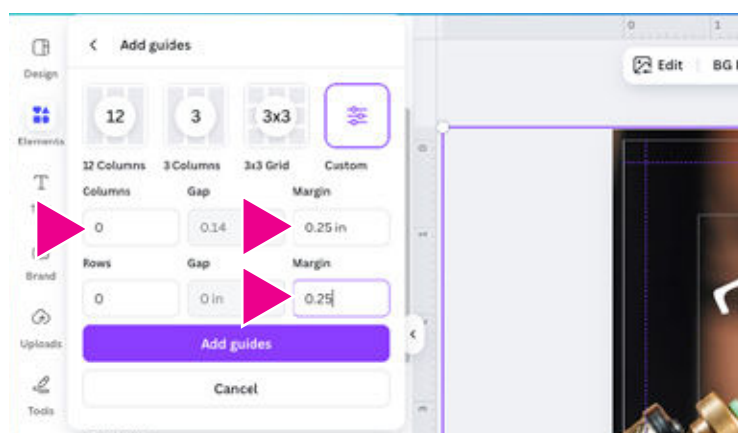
Design
Elements
T
Brand
Uploads
Tools

Add guides

12
3
3x3

12 Columns
3 Columns
3x3 Grid
Custom

Columns
Gap
Margin
0
0.14
0.25 in

Rows
Gap
Margin
0
0 in
0.25

Add guides
Cancel

Edit
BG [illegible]

0
1
0
1
2
3